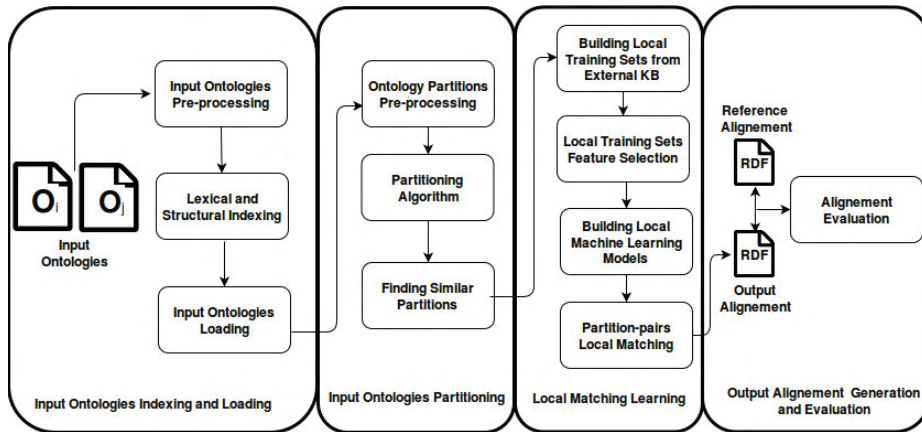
$O_i$ $O_j$

Input Ontologies

Input Ontologies Pre-processing

Lexical and Structural Indexing

Input Ontologies Loading

Input Ontologies Indexing and Loading

Ontology Partitions Pre-processing

Partitioning Algorithm

Finding Similar Partitions

Input Ontologies Partitioning

Building Local Training Sets from External KB

Local Training Sets Feature Selection

Building Local Machine Learning Models

Partition-pairs Local Matching

Local Matching Learning

Reference Alignement

RDF

Alignement Evaluation

RDF

Output Alignement

Output Alignement Generation and Evaluation